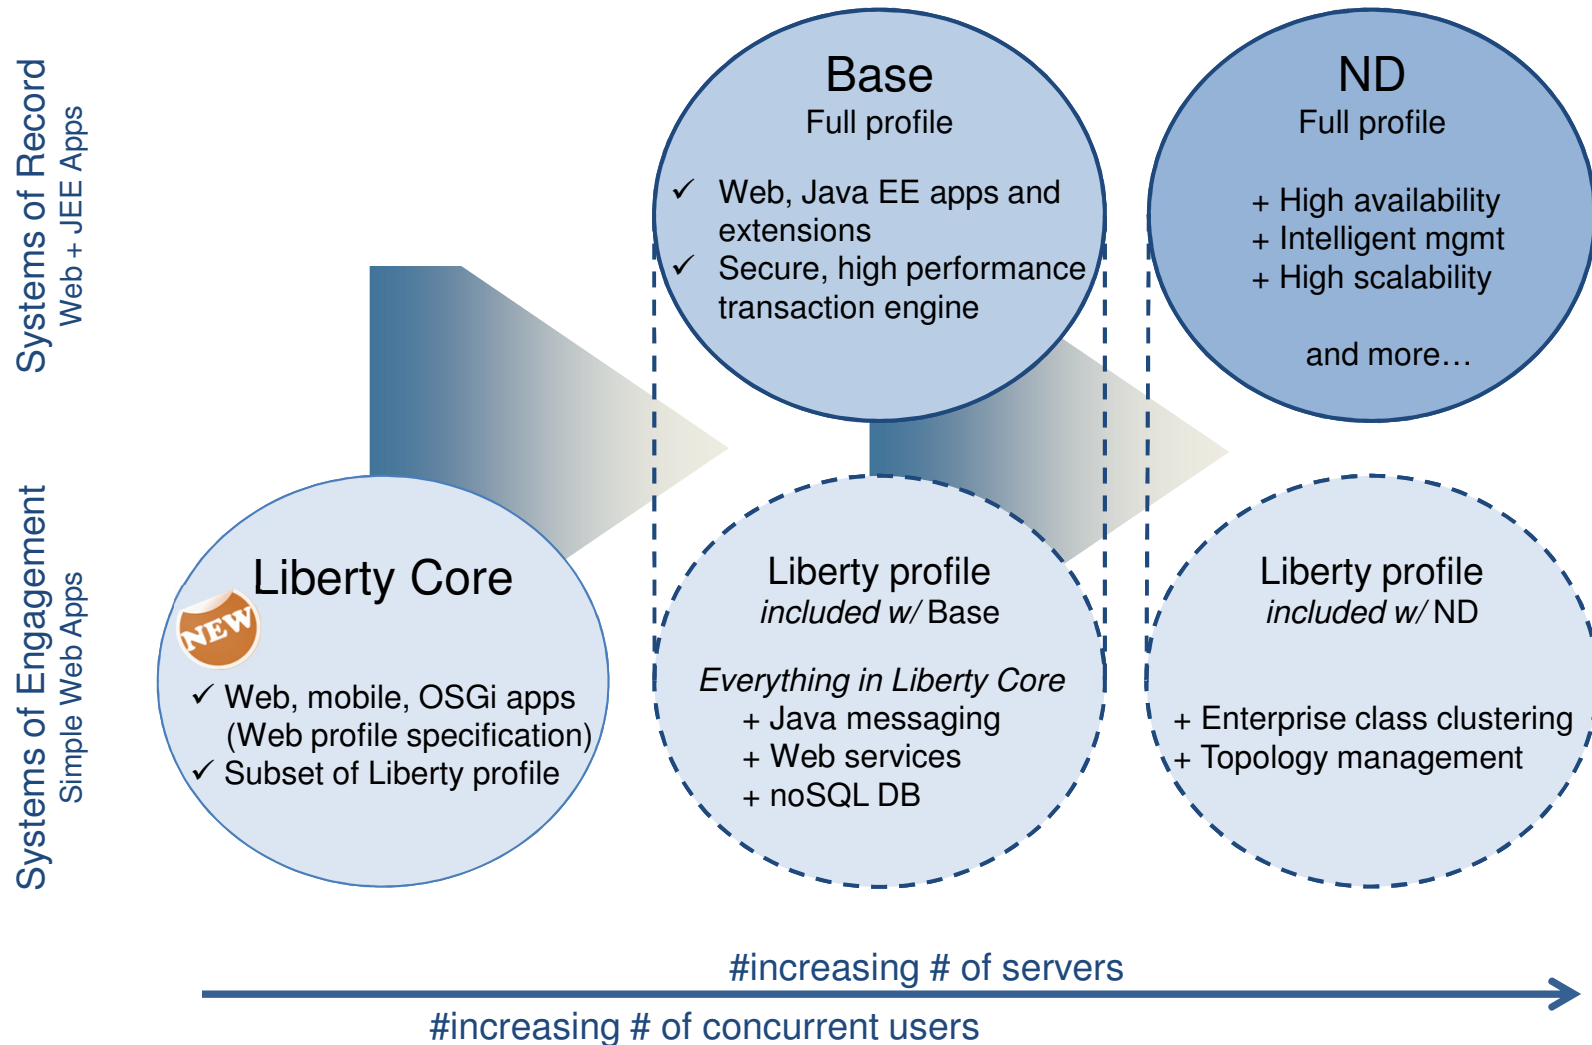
Systems of Record
Web + JEE Apps

Systems of Engagement
Simple Web Apps

Base
Full profile
✓ Web, Java EE apps and extensions
✓ Secure, high performance transaction engine

ND
Full profile
+ High availability
+ Intelligent mgmt
+ High scalability
and more…

Liberty Core
NEW
✓ Web, mobile, OSGi apps (Web profile specification)
✓ Subset of Liberty profile

Liberty profile
*included w/* Base
*Everything in Liberty Core*
+ Java messaging
+ Web services
+ noSQL DB

Liberty profile
*included w/* ND
+ Enterprise class clustering
+ Topology management

#increasing # of servers
#increasing # of concurrent users